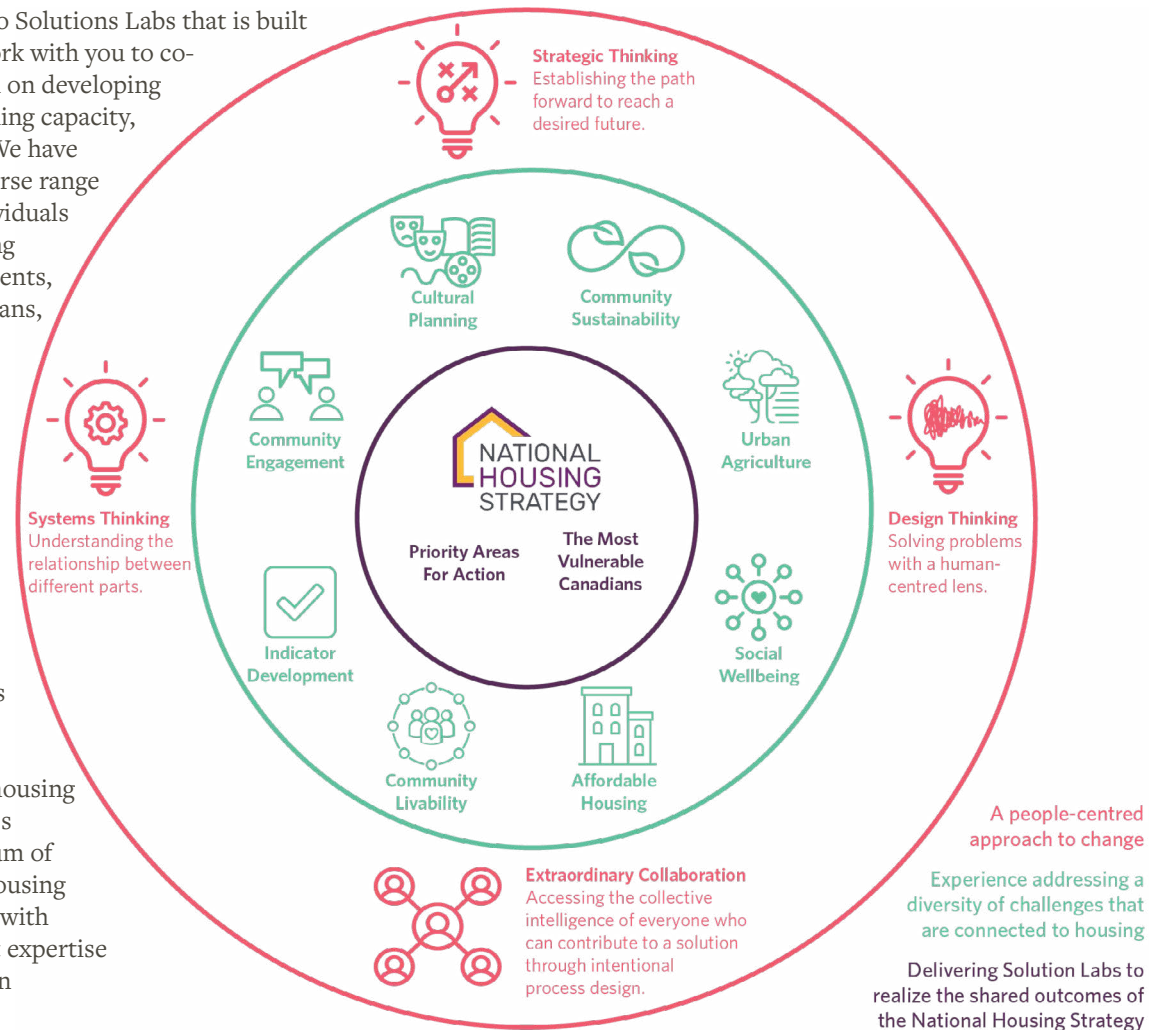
o Solutions Labs that is built
rk with you to co-
 on developing
ing capacity,
We have
rse range
viduals
g
ents,
ans,

s

ousing
s
m of
ousing
with
 expertise
n

Strategic Thinking
Establishing the path forward to reach a desired future.

Cultural Planning

Community Sustainability

Community Engagement

Urban Agriculture

NATIONAL HOUSING STRATEGY

Priority Areas For Action

The Most Vulnerable Canadians

Systems Thinking
Understanding the relationship between different parts.

Design Thinking
Solving problems with a human-centred lens.

Indicator Development

Social Wellbeing

Community Livability

Affordable Housing

Extraordinary Collaboration
Accessing the collective intelligence of everyone who can contribute to a solution through intentional process design.

A people-centred approach to change

Experience addressing a diversity of challenges that are connected to housing

Delivering Solution Labs to realize the shared outcomes of the National Housing Strategy